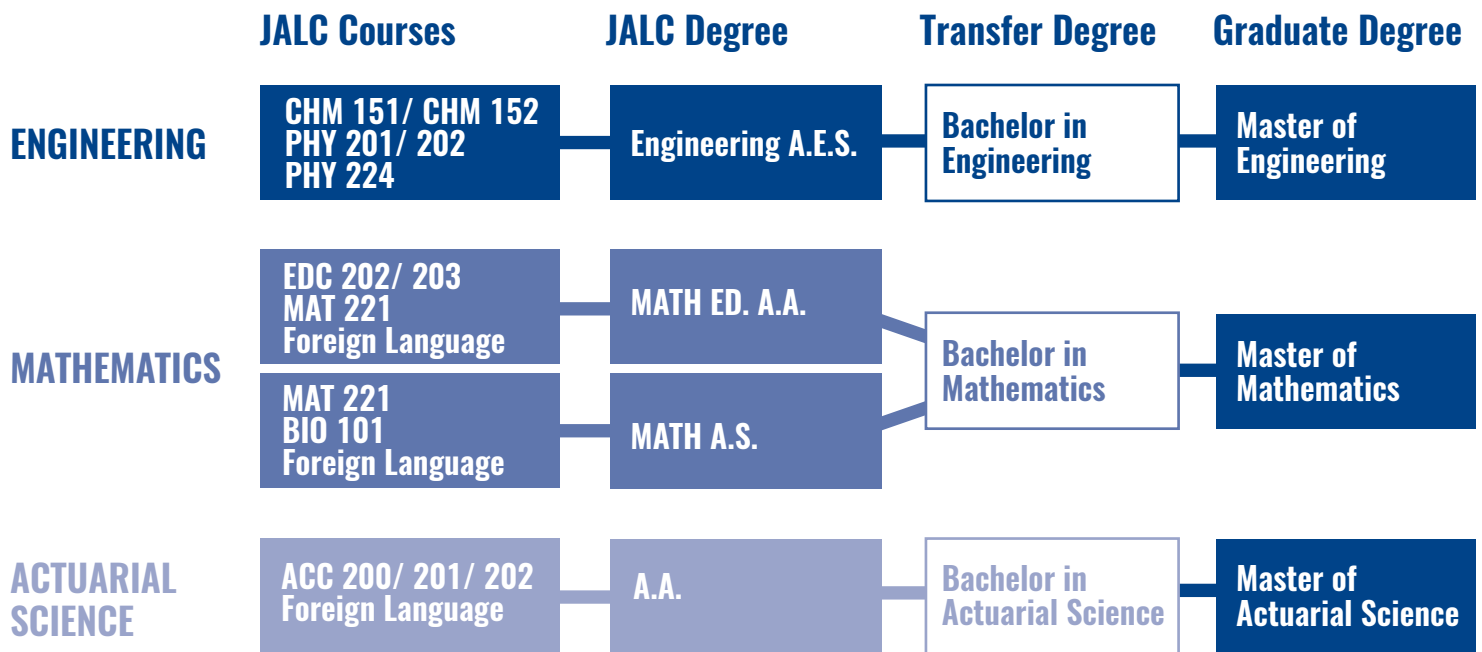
JALC Courses
JALC Degree
Transfer Degree
Graduate Degree

ENGINEERING
CHM 151/ CHM 152
PHY 201/ 202
PHY 224
Engineering A.E.S.
Bachelor in Engineering
Master of Engineering

MATHEMATICS
EDC 202/ 203
MAT 221
Foreign Language
MATH ED. A.A.
MAT 221
BIO 101
Foreign Language
MATH A.S.
Bachelor in Mathematics
Master of Mathematics

ACTUARIAL SCIENCE
ACC 200/ 201/ 202
Foreign Language
A.A.
Bachelor in Actuarial Science
Master of Actuarial Science